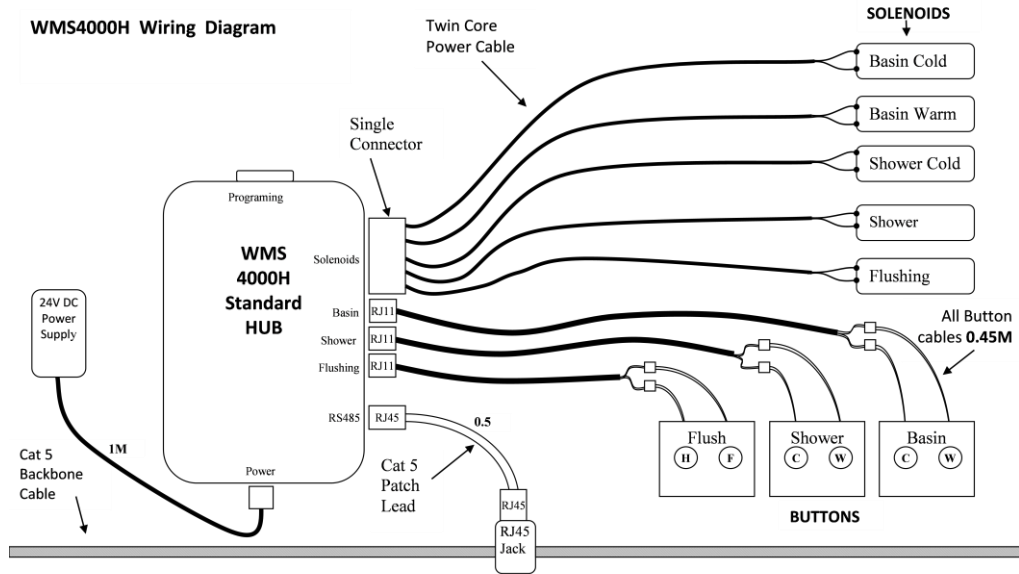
WMS4000H Wiring Diagram

Twin Core Power Cable

SOLENOIDS

Basin Cold

Basin Warm

Shower Cold

Shower

Flushing

Single Connector

Programing

WMS 4000H Standard HUB

Solenoids

Basin RJ11

Shower RJ11

Flushing RJ11

RS485 RJ45

Power

24V DC Power Supply

1M

Cat 5 Backbone Cable

0.5

Cat 5 Patch Lead

RJ45

RJ45 Jack

All Button cables 0.45M

Flush H F

Shower C W

Basin C W

BUTTONS